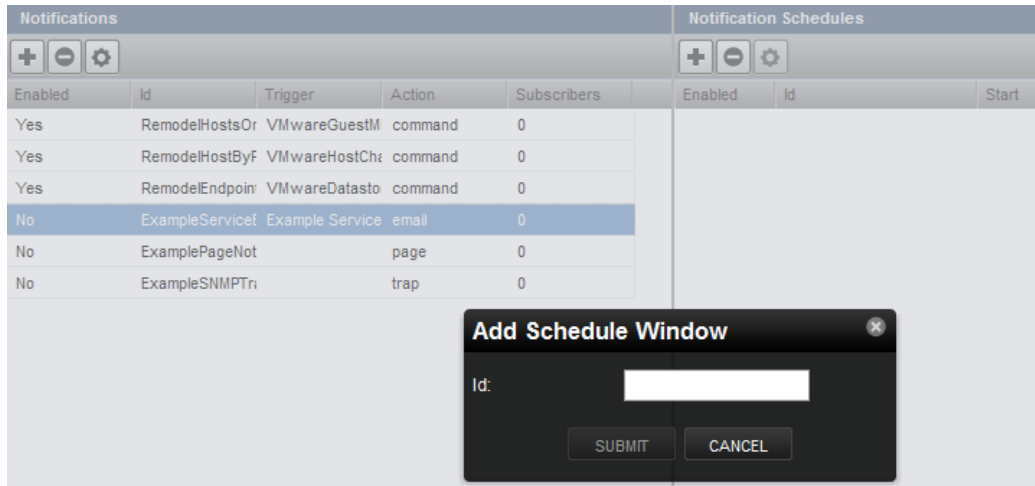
Notifications

| Enabled | Id | Trigger | Action | Subscribers |
|---|---|---|---|---|
| Yes | RemodelHostsOr | VMwareGuestM | command | 0 |
| Yes | RemodelHostByF | VMwareHostCha | command | 0 |
| Yes | RemodelEndpoin | VMwareDatasto | command | 0 |
| No | ExampleServiceE | Example Service | email | 0 |
| No | ExamplePageNot | | page | 0 |
| No | ExampleSNMPTra | | trap | 0 |

Notification Schedules

| Enabled | Id | Start |
|---|---|---|

Add Schedule Window

Id:

SUBMIT CANCEL